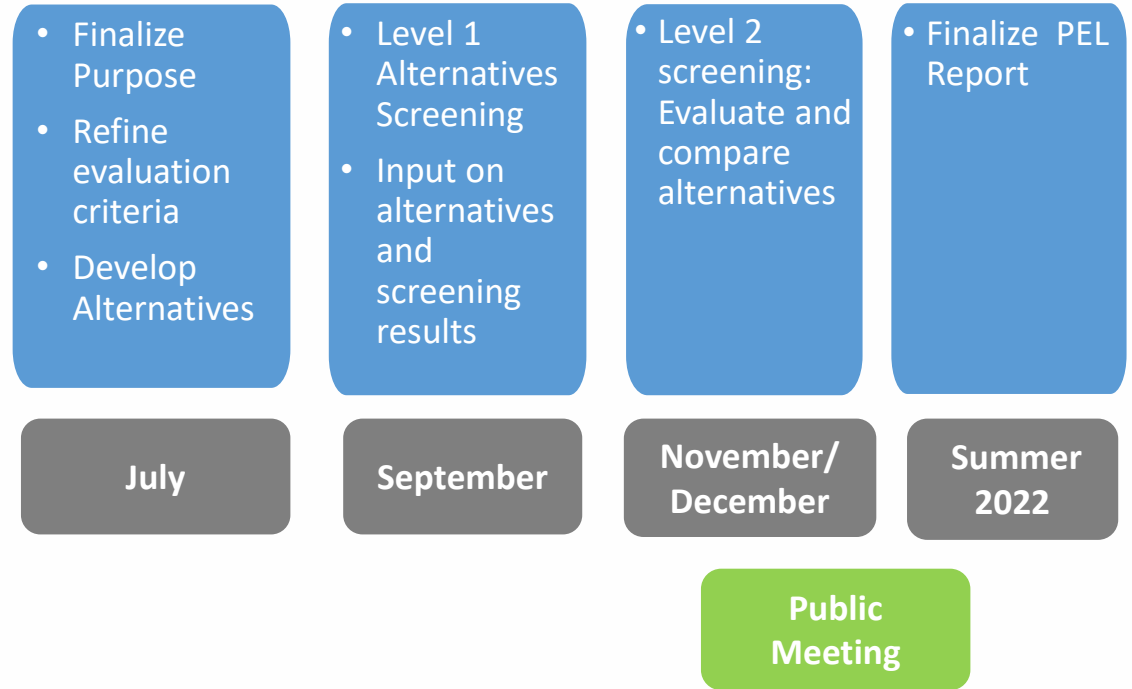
• Finalize Purpose
• Refine evaluation criteria
• Develop Alternatives

July

• Level 1 Alternatives Screening
• Input on alternatives and screening results

September

• Level 2 screening: Evaluate and compare alternatives

November/ December

Public Meeting

• Finalize PEL Report

Summer 2022